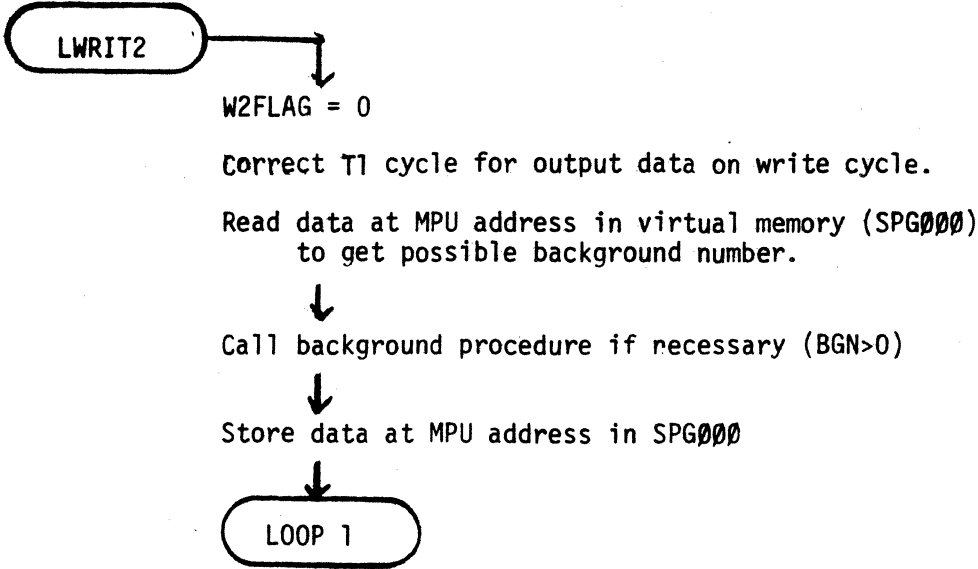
LWRIT2

W2FLAG = 0

Correct T1 cycle for output data on write cycle.

Read data at MPU address in virtual memory (SPGØØØ) to get possible background number.

Call background procedure if recessary (BGN>0)

Store data at MPU address in SPGØØØ

LOOP 1